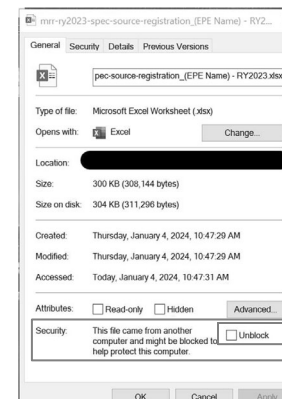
mrr-ry2023-spec-source-registration_(EPE Name) - RY2...

General | Security | Details | Previous Versions

pec-source-registration_(EPE Name) - RY2023.xlsx

Type of file: Microsoft Excel Worksheet (.xlsx)

Opens with: Excel | Change...

Location: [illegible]

Size: 300 KB (308,144 bytes)

Size on disk: 304 KB (311,296 bytes)

Created: Thursday, January 4, 2024, 10:47:29 AM

Modified: Thursday, January 4, 2024, 10:47:29 AM

Accessed: Today, January 4, 2024, 10:47:31 AM

Attributes: Read-only | Hidden | Advanced...

Security: This file came from another computer and might be blocked to help protect this computer. | Unblock

OK | Cancel | Apply